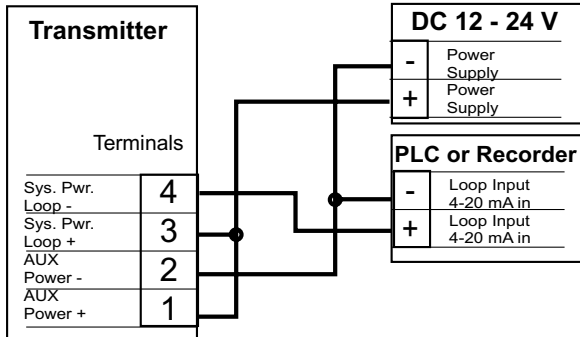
Transmitter

Terminals

Sys. Pwr. Loop -
4
Sys. Pwr. Loop +
3
AUX Power -
2
AUX Power +
1

DC 12 - 24 V

-
Power Supply
+
Power Supply

PLC or Recorder

-
Loop Input 4-20 mA in
+
Loop Input 4-20 mA in